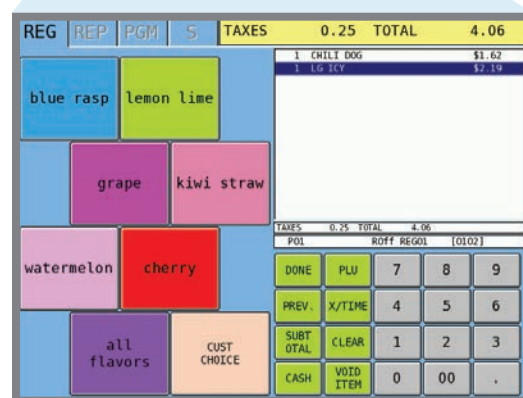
REG REP PGM S TAXES 0.25 TOTAL 4.06

1 CHILI DOG $1.62
1 LG ICY $2.19

blue rasp
lemon lime
grape
kiwi straw
watermelon
cherry
all flavors
CUST CHOICE

TAXES 0.25 TOTAL 4.06
P01 ROff REG01 [0102]

DONE
PLU
7
8
9
PREV.
X/TIME
4
5
6
SUBT OTAL
CLEAR
1
2
3
CASH
VOID ITEM
0
00
.